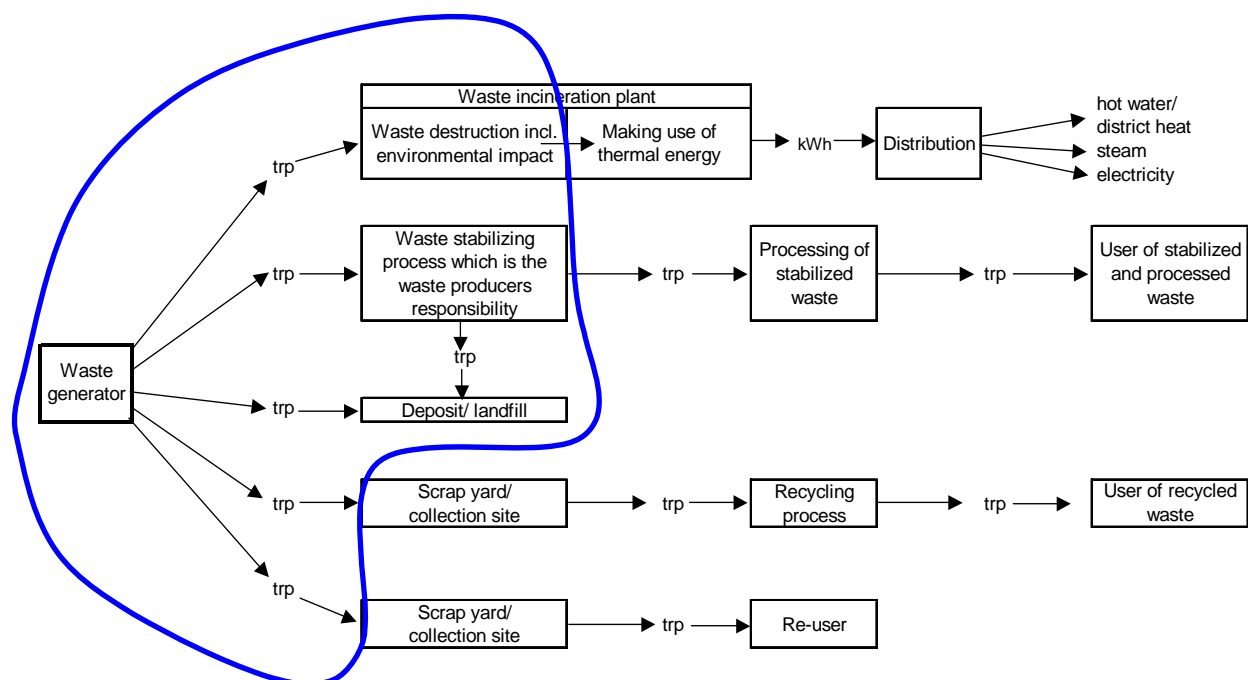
Waste incineration plant

Waste destruction incl. environmental impact

Making use of thermal energy

kWh

Distribution

hot water/ district heat

steam

electricity

trp

Waste stabilizing process which is the waste producers responsibility

trp

Processing of stabilized waste

trp

User of stabilized and processed waste

Waste generator

trp

trp

trp

Deposit/ landfill

trp

Scrap yard/ collection site

trp

Recycling process

trp

User of recycled waste

trp

Scrap yard/ collection site

trp

Re-user